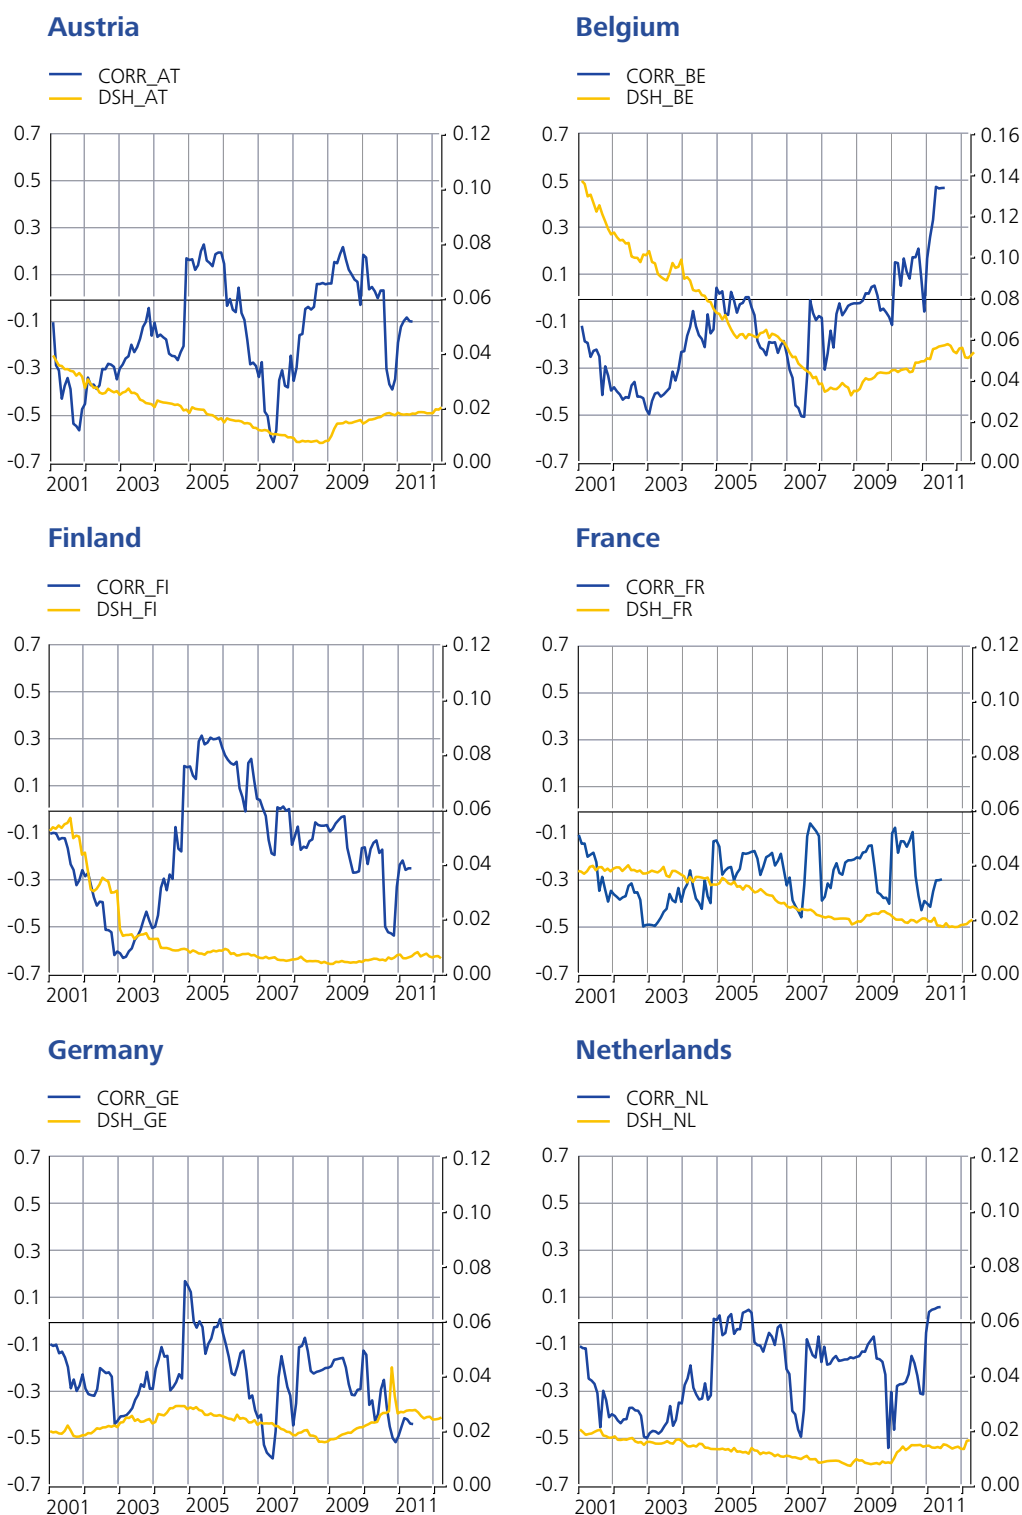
Austria

CORR_AT
DSH_AT

0.7 0.5 0.3 0.1 -0.1 -0.3 -0.5 -0.7
0.12 0.10 0.08 0.06 0.04 0.02 0.00
2001 2003 2005 2007 2009 2011

Belgium

CORR_BE
DSH_BE

0.7 0.5 0.3 0.1 -0.1 -0.3 -0.5 -0.7
0.16 0.14 0.12 0.10 0.08 0.06 0.04 0.02 0.00
2001 2003 2005 2007 2009 2011

Finland

CORR_FI
DSH_FI

0.7 0.5 0.3 0.1 -0.1 -0.3 -0.5 -0.7
0.12 0.10 0.08 0.06 0.04 0.02 0.00
2001 2003 2005 2007 2009 2011

France

CORR_FR
DSH_FR

0.7 0.5 0.3 0.1 -0.1 -0.3 -0.5 -0.7
0.12 0.10 0.08 0.06 0.04 0.02 0.00
2001 2003 2005 2007 2009 2011

Germany

CORR_GE
DSH_GE

0.7 0.5 0.3 0.1 -0.1 -0.3 -0.5 -0.7
0.12 0.10 0.08 0.06 0.04 0.02 0.00
2001 2003 2005 2007 2009 2011

Netherlands

CORR_NL
DSH_NL

0.7 0.5 0.3 0.1 -0.1 -0.3 -0.5 -0.7
0.12 0.10 0.08 0.06 0.04 0.02 0.00
2001 2003 2005 2007 2009 2011